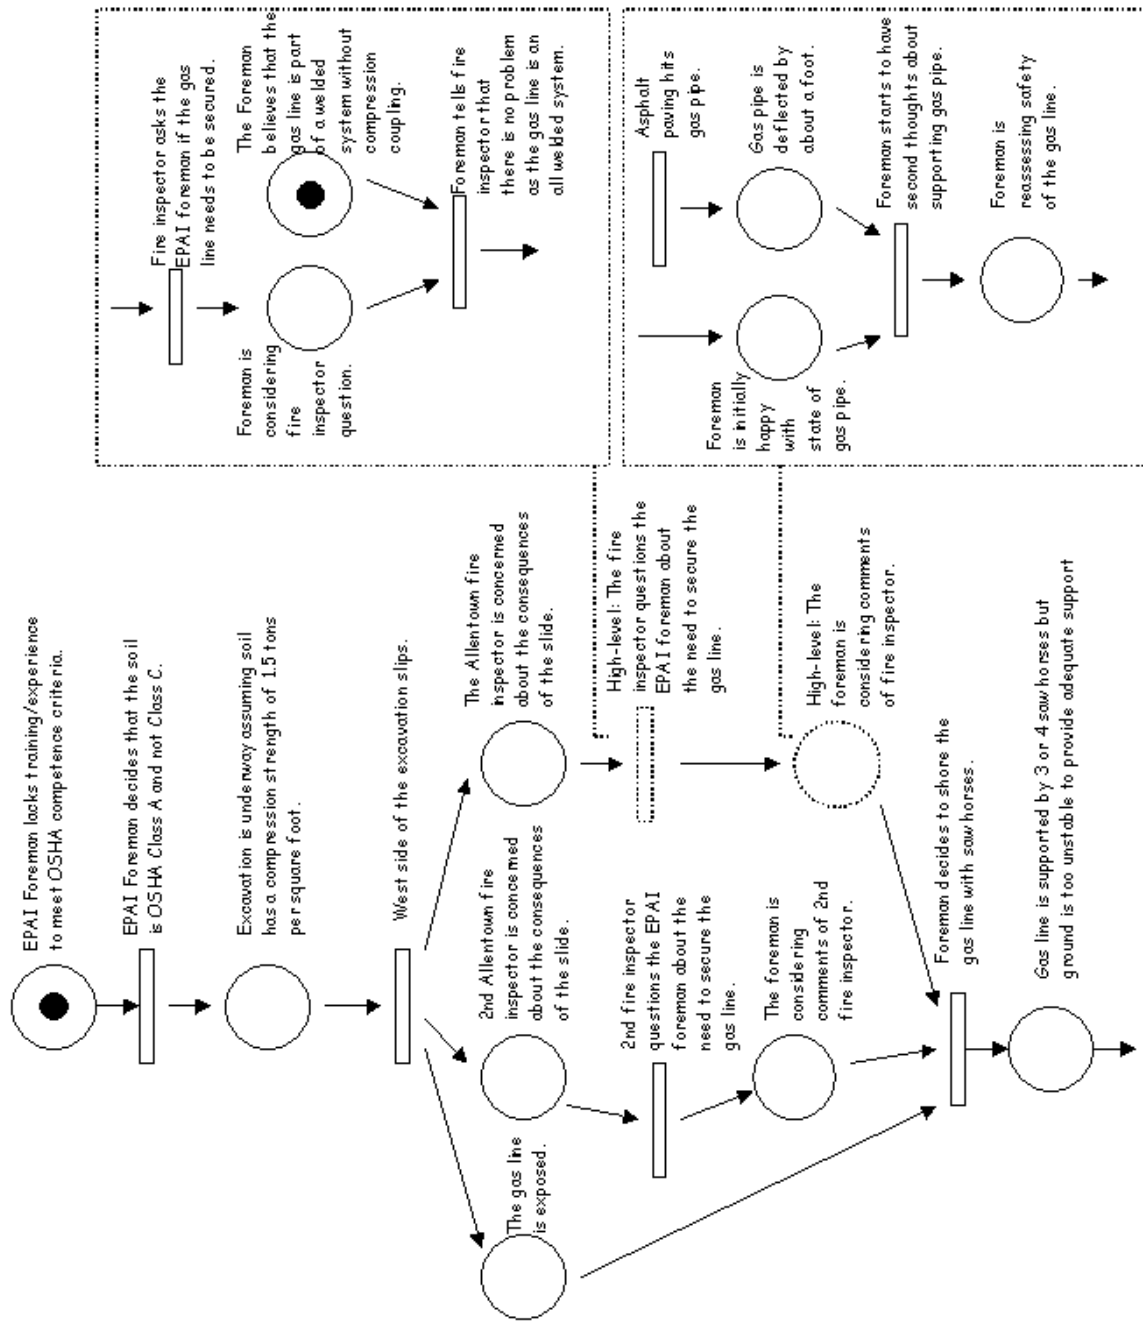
EPAI Foreman lacks training/experience to meet OSHA competence criteria.

EPAI Foreman decides that the soil is OSHA Class A and not Class C.

Excavation is underway assuming soil has a compression strength of 1.5 tons per square foot.

West side of the excavation slips.

The Allentown fire inspector is concerned about the consequences of the slide.

2nd Allentown fire inspector is concerned about the consequences of the slide.

The gas line is exposed.

High-level: The fire inspector questions the EPAI foreman about the need to secure the gas line.

2nd fire inspector questions the EPAI foreman about the need to secure the gas line.

High-level: The foreman is considering comments of fire inspector.

The foreman is considering comments of 2nd fire inspector.

Foreman decides to shore the gas line with saw horses.

Gas line is supported by 3 or 4 saw horses but ground is too unstable to provide adequate support

Fire inspector asks the EPAI foreman if the gas line needs to be secured.

Foreman is considering fire inspector question.

The Foreman believes that the gas line is part of a welded system without compression coupling.

Foreman tells fire inspector that there is no problem as the gas line is an all welded system.

Asphalt paving hits gas pipe.

Foreman is initially happy with state of gas pipe.

Gas pipe is deflected by about a foot.

Foreman starts to have second thoughts about supporting gas pipe.

Foreman is reassessing safety of the gas line.